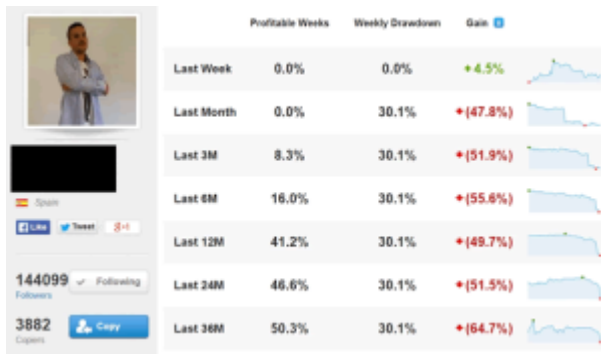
Spain

Like Tweet g+1

144099 Followers
Following

3882 Copiers
Copy

| | Profitable Weeks | Weekly Drawdown | Gain |
|---|---|---|---|
| Last Week | 0.0% | 0.0% | + 4.5% |
| Last Month | 0.0% | 30.1% | (47.8%) |
| Last 3M | 8.3% | 30.1% | (51.9%) |
| Last 6M | 16.0% | 30.1% | (55.6%) |
| Last 12M | 41.2% | 30.1% | (49.7%) |
| Last 24M | 46.6% | 30.1% | (51.5%) |
| Last 36M | 50.3% | 30.1% | (64.7%) |